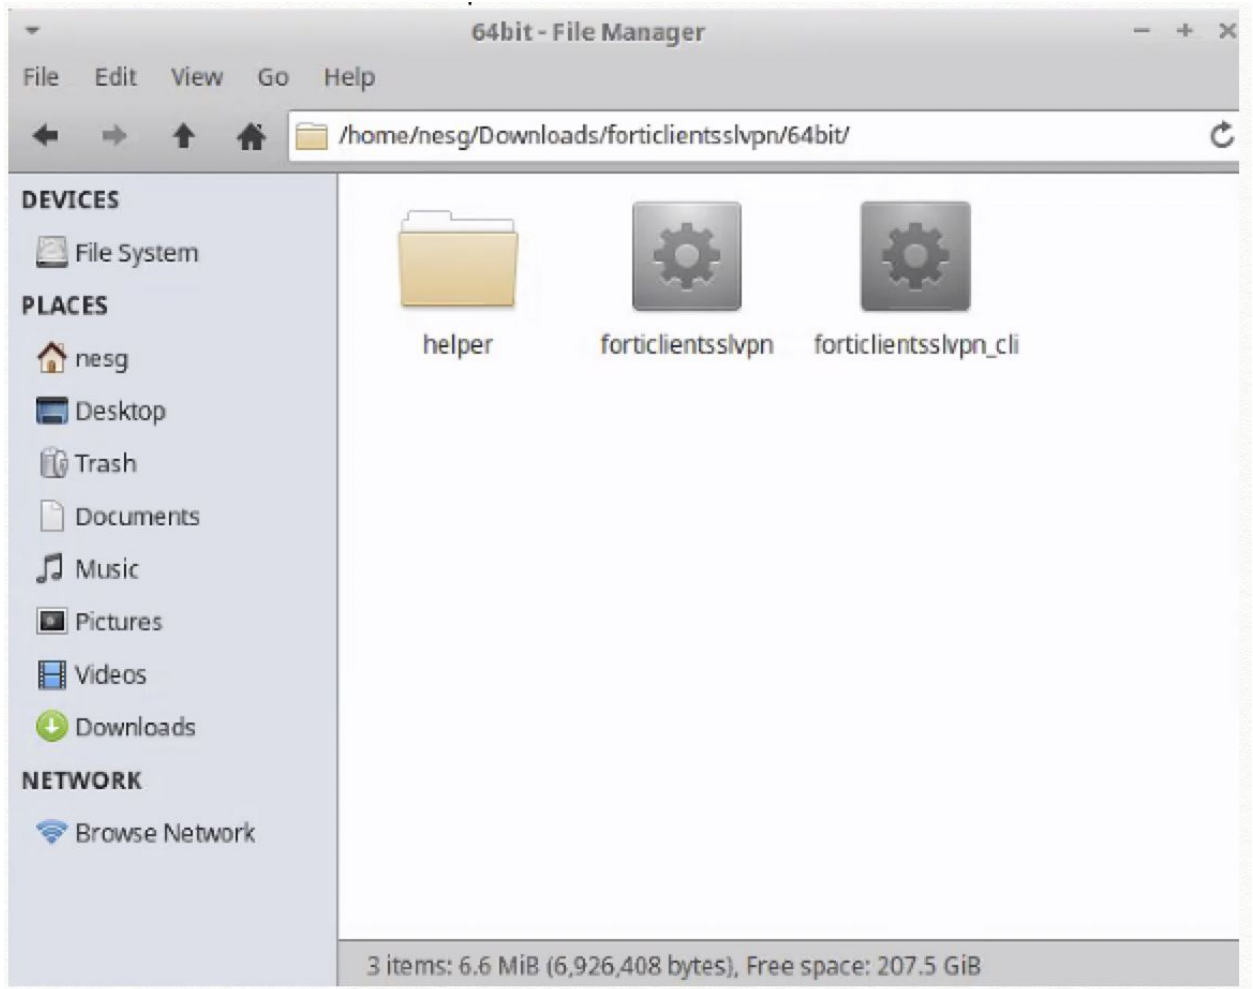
64bit - File Manager

File Edit View Go Help

/home/nesg/Downloads/forticlientsslvpn/64bit/

DEVICES
File System
PLACES
nesg
Desktop
Trash
Documents
Music
Pictures
Videos
Downloads
NETWORK
Browse Network

helper
forticlientsslvpn
forticlientsslvpn_cli

3 items: 6.6 MiB (6,926,408 bytes), Free space: 207.5 GiB